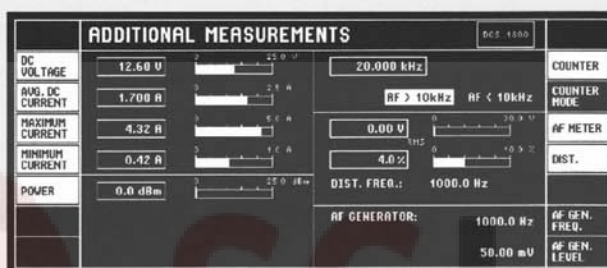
ADDITIONAL MEASUREMENTS

DCS 1800

DC VOLTAGE
12.60 V
0
25.0 V

AVG. DC CURRENT
1.700 A
0
2.5 A

MAXIMUM CURRENT
4.32 A
0
5.0 A

MINIMUM CURRENT
0.42 A
0
1.0 A

POWER
0.0 dBm
0
25.0 dBm

20.000 kHz

AF > 10kHz
AF < 10kHz

0.00 V
0
30.0 V
RMS

4.0 %
0
10.0 %

DIST. FREQ.:
1000.0 Hz

AF GENERATOR:
1000.0 Hz
50.00 mV

COUNTER
COUNTER MODE
AF METER
DIST.
AF GEN. FREQ.
AF GEN. LEVEL